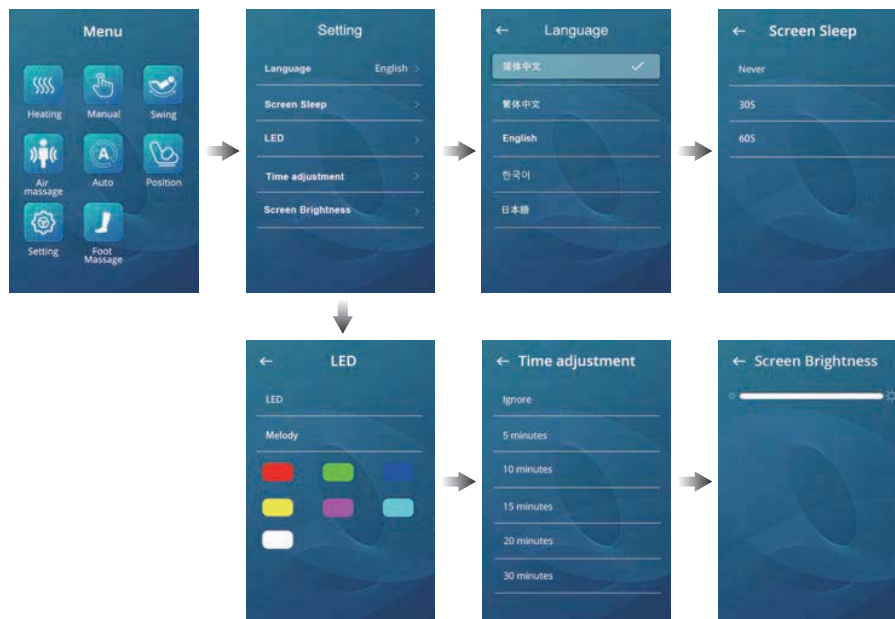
Menu

Heating

Manual

Swing

Air massage

A

Auto

Position

Setting

Foot Massage

Setting

Language English >

Screen Sleep >

LED >

Time adjustment >

Screen Brightness >

← Language

简体中文 ✓

繁体中文

English

한국어

日本語

← Screen Sleep

Never

30S

60S

← LED

LED

Melody

← Time adjustment

Ignore

5 minutes

10 minutes

15 minutes

20 minutes

30 minutes

← Screen Brightness